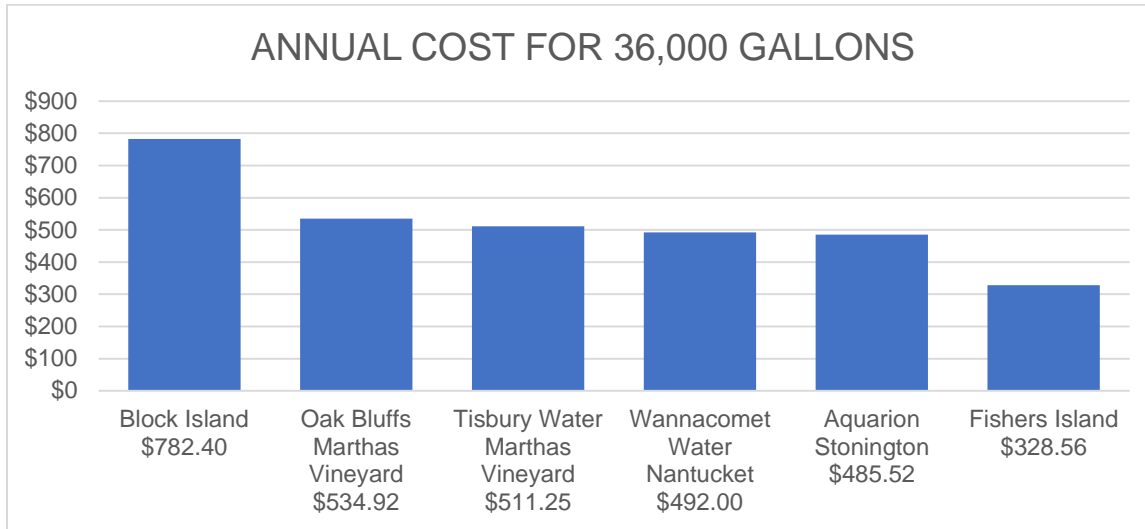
ANNUAL COST FOR 36,000 GALLONS

$900
$800
$700
$600
$500
$400
$300
$200
$100
$0

Block Island $782.40

Oak Bluffs Marthas Vineyard $534.92

Tisbury Water Marthas Vineyard $511.25

Wannacomet Water Nantucket $492.00

Aquarion Stonington $485.52

Fishers Island $328.56